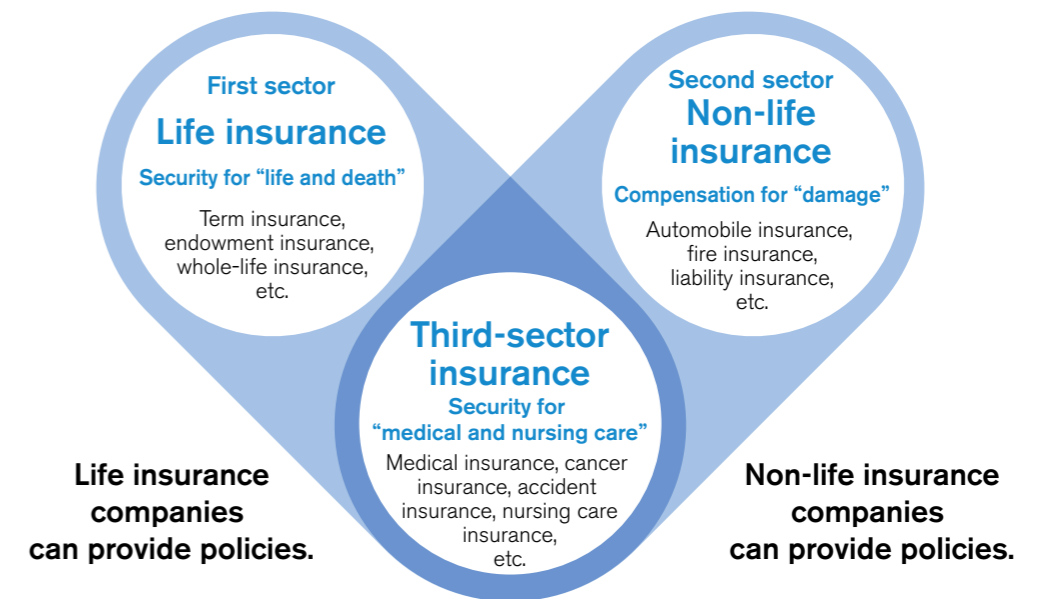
First sector
Life insurance
Security for “life and death”
Term insurance, endowment insurance, whole-life insurance, etc.

Second sector
Non-life insurance
Compensation for “damage”
Automobile insurance, fire insurance, liability insurance, etc.

Third-sector insurance
Security for “medical and nursing care”
Medical insurance, cancer insurance, accident insurance, nursing care insurance, etc.

Life insurance companies can provide policies.

Non-life insurance companies can provide policies.